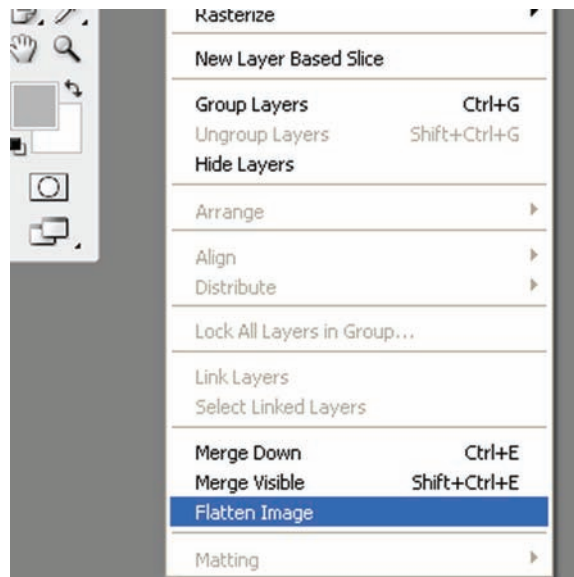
Rasterize

New Layer Based Slice

Group Layers Ctrl+G
Ungroup Layers Shift+Ctrl+G
Hide Layers

Arrange

Align
Distribute

Lock All Layers in Group...

Link Layers
Select Linked Layers

Merge Down Ctrl+E
Merge Visible Shift+Ctrl+E
Flatten Image

Matting